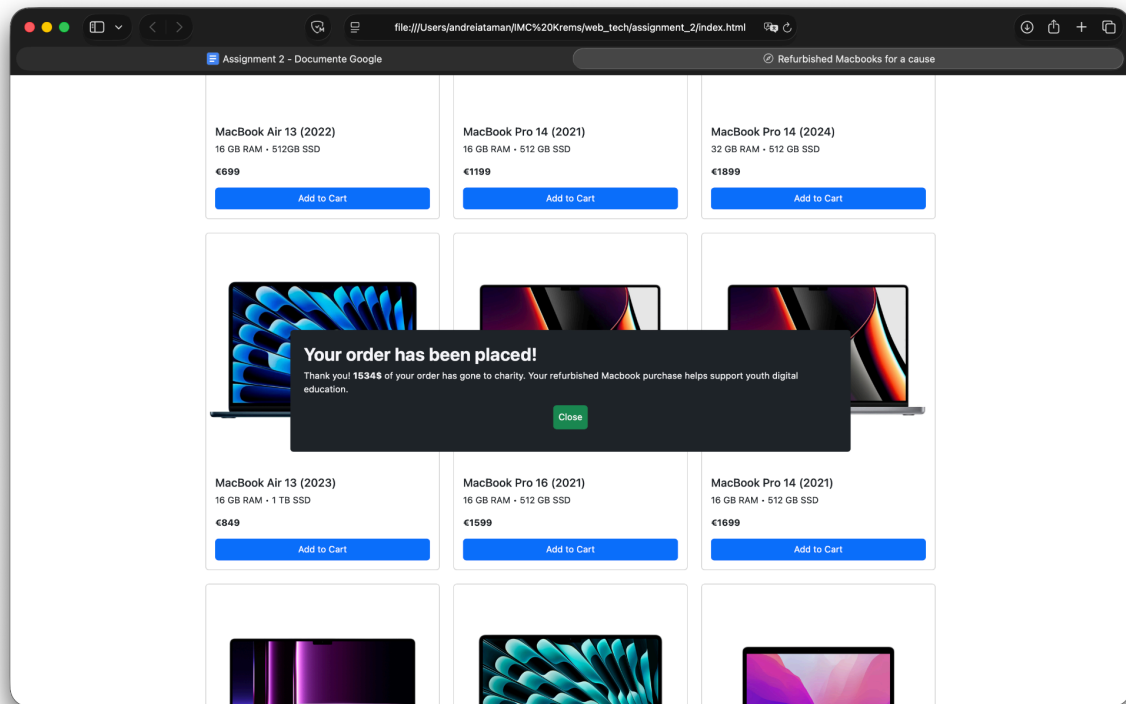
file:///Users/andreiataman/IMC%20Krems/web_tech/assignment_2/index.html

Assignment 2 - Documente Google

Refurbished Macbooks for a cause

MacBook Air 13 (2022)
16 GB RAM • 512GB SSD
€699
Add to Cart

MacBook Pro 14 (2021)
16 GB RAM • 512 GB SSD
€1199
Add to Cart

MacBook Pro 14 (2024)
32 GB RAM • 512 GB SSD
€1899
Add to Cart

Your order has been placed!
Thank you! **1534$** of your order has gone to charity. Your refurbished Macbook purchase helps support youth digital education.
Close

MacBook Air 13 (2023)
16 GB RAM • 1 TB SSD
€849
Add to Cart

MacBook Pro 16 (2021)
16 GB RAM • 512 GB SSD
€1599
Add to Cart

MacBook Pro 14 (2021)
16 GB RAM • 512 GB SSD
€1699
Add to Cart